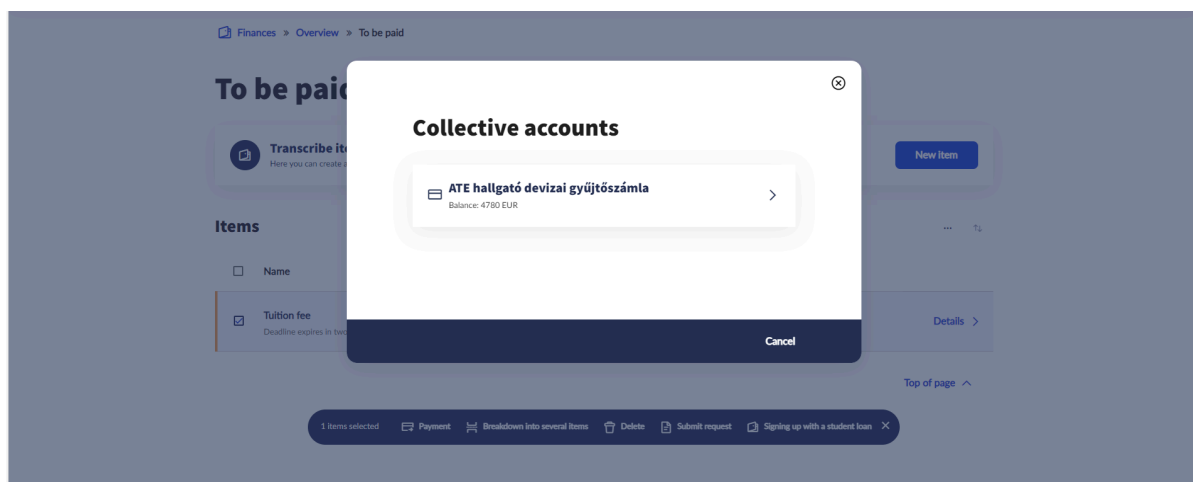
Finances » Overview » To be paid

To be paid

Transcribe ite
Here you can create a

New item

Items

Name

Tuition fee
Deadline expires in two

Details

Top of page

Collective accounts

ATE hallgató devizai gyűjtőszámla
Balance: 4780 EUR

Cancel

1 items selected   Payment   Breakdown into several items   Delete   Submit request   Signing up with a student loan